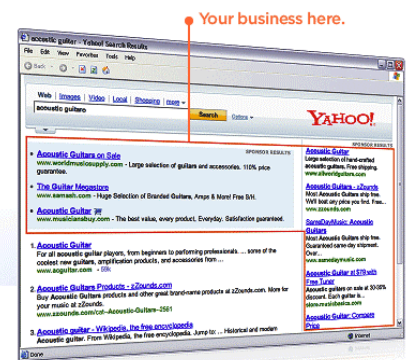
Your business here.

acoustic guitar - Yahoo! Search Results

File Edit View Favorites Tools Help

Back

Web | Images | Video | Local | Shopping | more

acoustic guitars

Search

Options

YAHOO!

SPONSOR RESULTS

1. Acoustic Guitars on Sale
www.worldmusicsupply.com - Large selection of guitars and accessories. 110% price guarantee.

The Guitar Megastore
www.samash.com - Huge Selection of Branded Guitars, Amps & More! Free S/H.

Acoustic Guitar
www.musiciansbuy.com - The best value, every product, Everyday. Satisfaction guaranteed.

1. Acoustic Guitar
For all acoustic guitar players, from beginners to performing professionals. ... some of the coolest new guitars, amplification products, and accessories from ...
www.acguitar.com - 59k

2. Acoustic Guitars Products - zZounds.com
Buy Acoustic Guitars products and other great brand-name guitars at zZounds.com. More for your guitar dollar at zZounds.com.
www.zzounds.com/cat--Acoustic-Guitars--2581

3. Acoustic guitar - Wikipedia, the free encyclopedia
acoustic guitar. From Wikipedia, the free encyclopedia. Jump to: ... Historical and modern

SPONSOR RESULTS

Acoustic Guitar
Large selection of hand-crafted acoustic guitars. Free shipping.
www.allwoodguitars.com

Acoustic Guitars - zZounds
Most Acoustic Guitars ship free. We'll beat any price you find.
www.zzounds.com

SameDayMusic: Acoustic Guitars
Most Acoustic Guitars ship free. Guaranteed same-day shipment. Over...
www.samedaymusic.com

Acoustic Guitar at $79 with Free Tuner
Acoustic guitars on sale at 30-35% discount. Each guitar is...
www.guitarsalesclub.com

Acoustic Guitar: Compare Price

Done

Internet